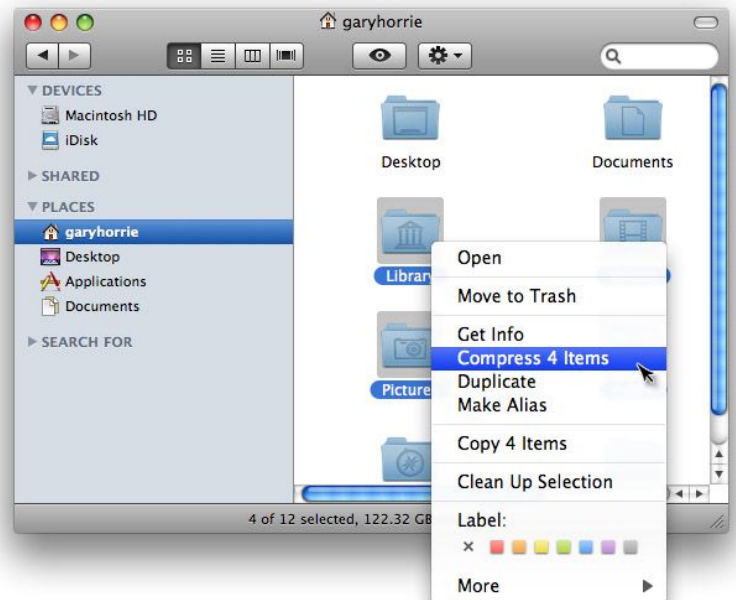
garyhorrie

DEVICES
Macintosh HD
iDisk
SHARED
PLACES
garyhorrie
Desktop
Applications
Documents
SEARCH FOR

Desktop
Documents
Library
Picture

Open
Move to Trash
Get Info
Compress 4 Items
Duplicate
Make Alias
Copy 4 Items
Clean Up Selection
Label:
×
More

4 of 12 selected, 122.32 GB